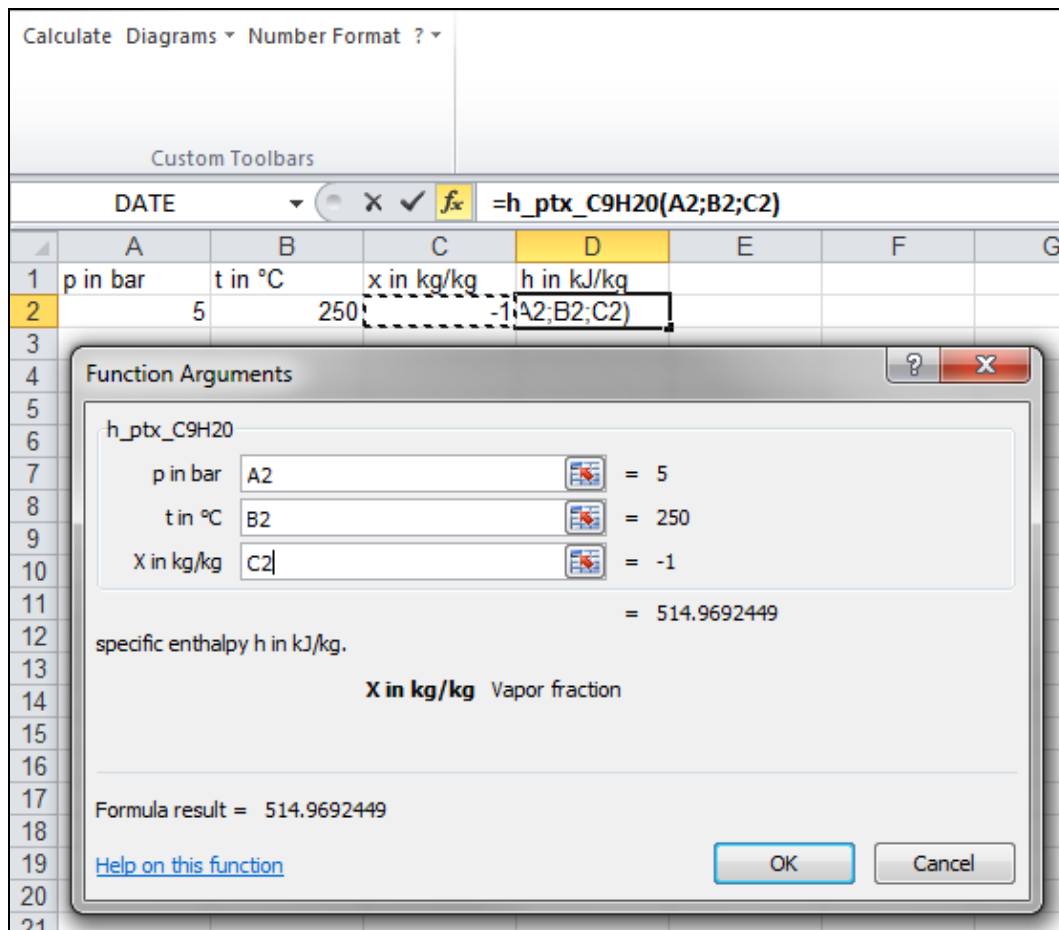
Calculate Diagrams ▾ Number Format ? ▾

Custom Toolbars

DATE

=h_ptx_C9H20(A2;B2;C2)

| | A | B | C | D | E | F | G |
|---|---|---|---|---|---|---|---|
| 1 | p in bar | t in °C | x in kg/kg | h in kJ/kg | | | |
| 2 | 5 | 250 | -1 | A2;B2;C2) | | | |
| 3 | | | | | | | |
| 4 | | | | | | | |
| 5 | | | | | | | |
| 6 | | | | | | | |
| 7 | | | | | | | |
| 8 | | | | | | | |
| 9 | | | | | | | |
| 10 | | | | | | | |
| 11 | | | | | | | |
| 12 | | | | | | | |
| 13 | | | | | | | |
| 14 | | | | | | | |
| 15 | | | | | | | |
| 16 | | | | | | | |
| 17 | | | | | | | |
| 18 | | | | | | | |
| 19 | | | | | | | |
| 20 | | | | | | | |
| 21 | | | | | | | |

Function Arguments

h_ptx_C9H20

p in bar A2 = 5

t in °C B2 = 250

X in kg/kg C2 = -1

= 514.9692449

specific enthalpy h in kJ/kg.

X in kg/kg Vapor fraction

Formula result = 514.9692449

Help on this function

OK

Cancel